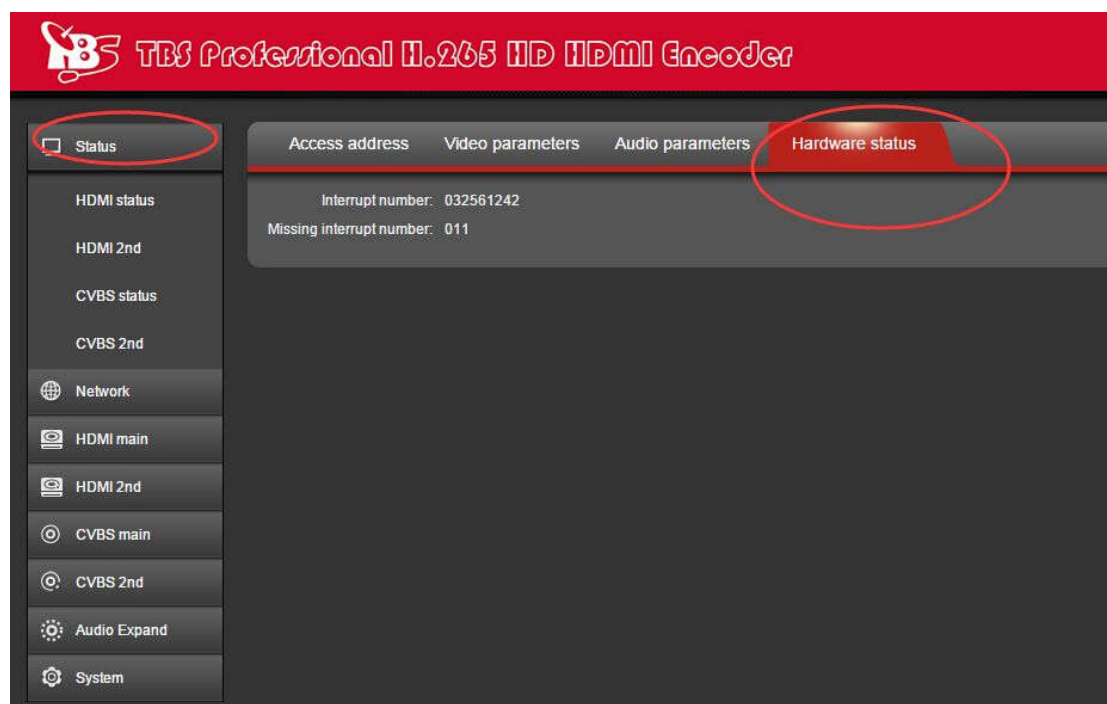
TBS TBS Professional H.265 HD HDMI Encoder

Status

HDMI status

HDMI 2nd

CVBS status

CVBS 2nd

Network

HDMI main

HDMI 2nd

CVBS main

CVBS 2nd

Audio Expand

System

Access address | Video parameters | Audio parameters | Hardware status

Interrupt number: 032561242
Missing interrupt number: 011